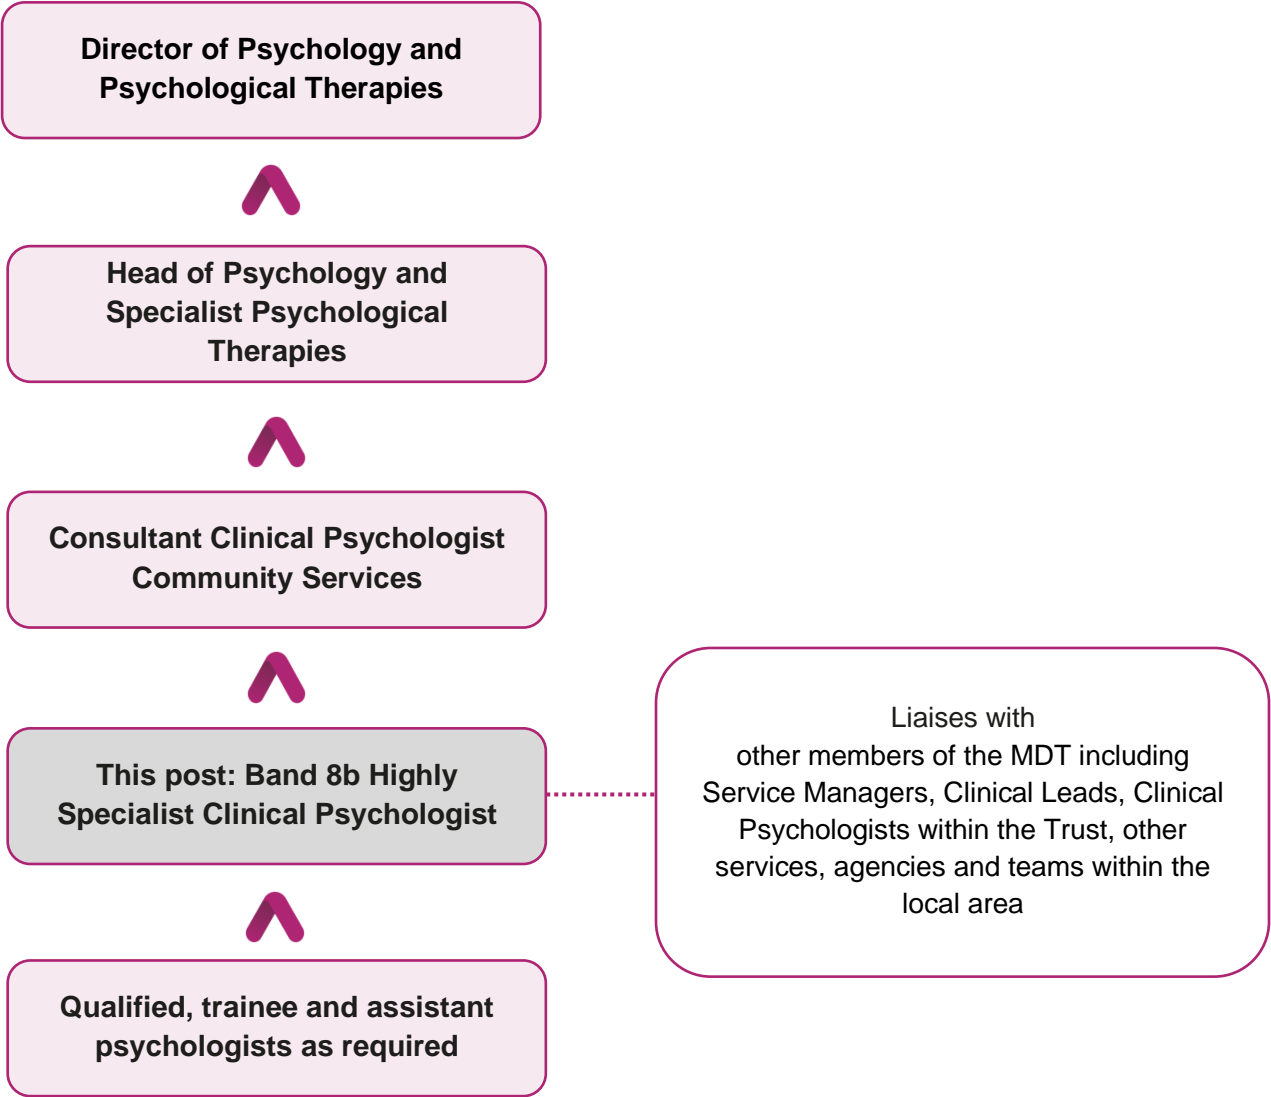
Director of Psychology and Psychological Therapies

Head of Psychology and Specialist Psychological Therapies

Consultant Clinical Psychologist Community Services

This post: Band 8b Highly Specialist Clinical Psychologist

Qualified, trainee and assistant psychologists as required

Liaises with
other members of the MDT including Service Managers, Clinical Leads, Clinical Psychologists within the Trust, other services, agencies and teams within the local area